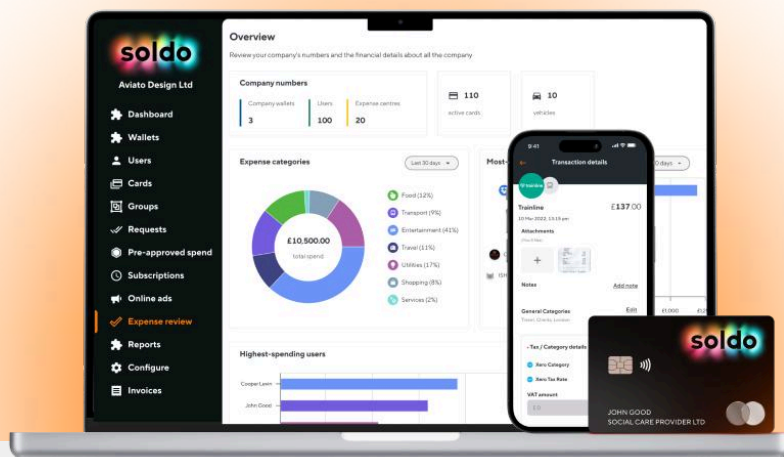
soldo
Aviato Design Ltd
Dashboard
Wallets
Users
Cards
Groups
Requests
Pre-approved spend
Subscriptions
Online ads
Expense review
Reports
Configure
Invoices

Overview
Review your company's numbers and the financial details about all the company

Company numbers
Company wallets 3
Users 100
Expense centres 20
110 active cards
10 vehicles

Expense categories
Last 30 days
£10,500.00
total spend
Food (12%)
Transport (9%)
Entertainment (41%)
Travel (11%)
Utilities (17%)
Shopping (9%)
Services (2%)

Most-
days

Highest-spending users
Cooper Levin
John Good

9:41
Transaction details
Trainline
Trainline £137.00
10 Mar 2023, 13:15 pm
Attachments
Notes
Add note
General Categories
Travel, Oranby, London
Edit
Tax / Category details
Xero Category
Xero Tax Rate
VAT amount

soldo
JOHN GOOD
SOCIAL CARE PROVIDER LTD